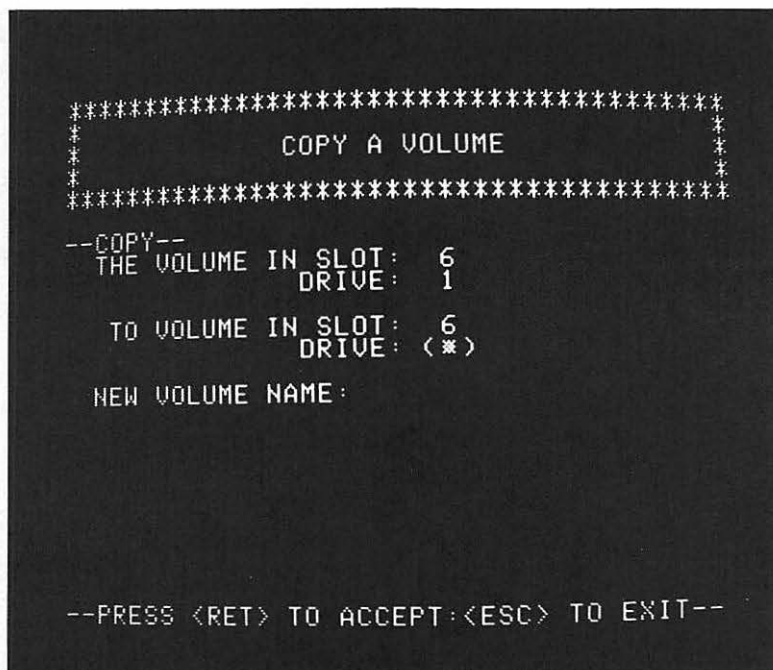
****************************************
*                                      *
*            COPY A VOLUME             *
*                                      *
****************************************

--COPY--
THE VOLUME IN SLOT: 6
DRIVE: 1

TO VOLUME IN SLOT: 6
DRIVE: (*)

NEW VOLUME NAME:

--PRESS <RET> TO ACCEPT:<ESC> TO EXIT--